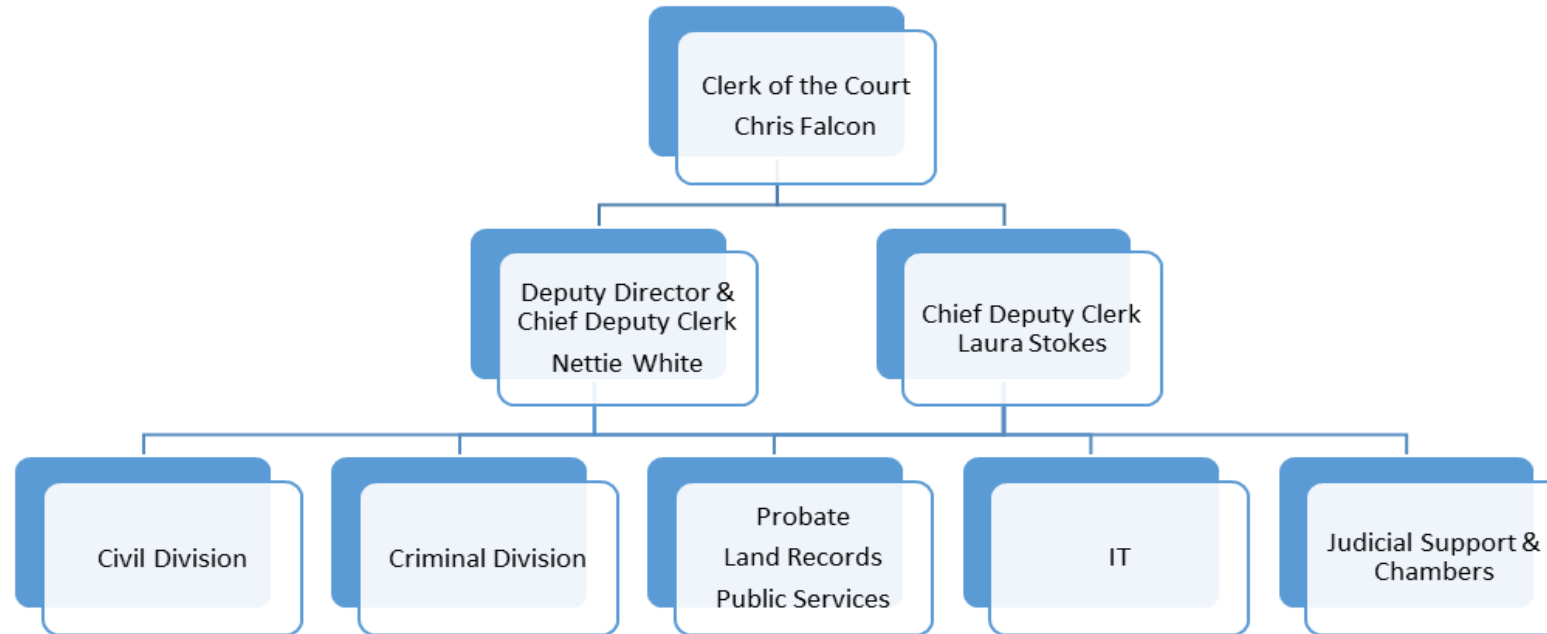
Clerk of the Court
Chris Falcon

Deputy Director & Chief Deputy Clerk
Nettie White

Chief Deputy Clerk
Laura Stokes

Civil Division

Criminal Division

Probate
Land Records
Public Services

IT

Judicial Support & Chambers